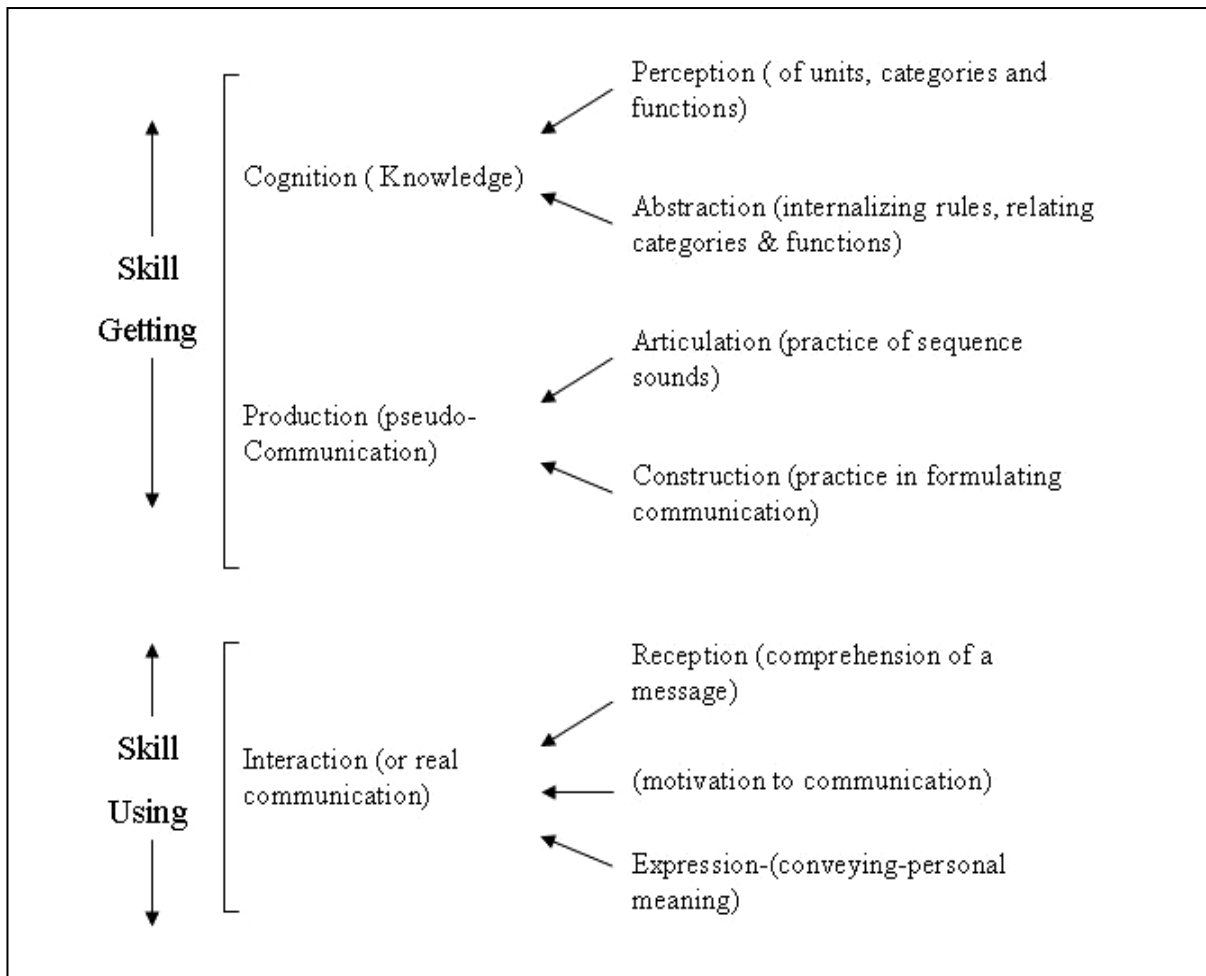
Skill Getting

Cognition ( Knowledge)

Perception ( of units, categories and functions)

Abstraction (internalizing rules, relating categories & functions)

Production (pseudo-Communication)

Articulation (practice of sequence sounds)

Construction (practice in formulating communication)

Skill Using

Interaction (or real communication)

Reception (comprehension of a message)

(motivation to communication)

Expression-(conveying-personal meaning)